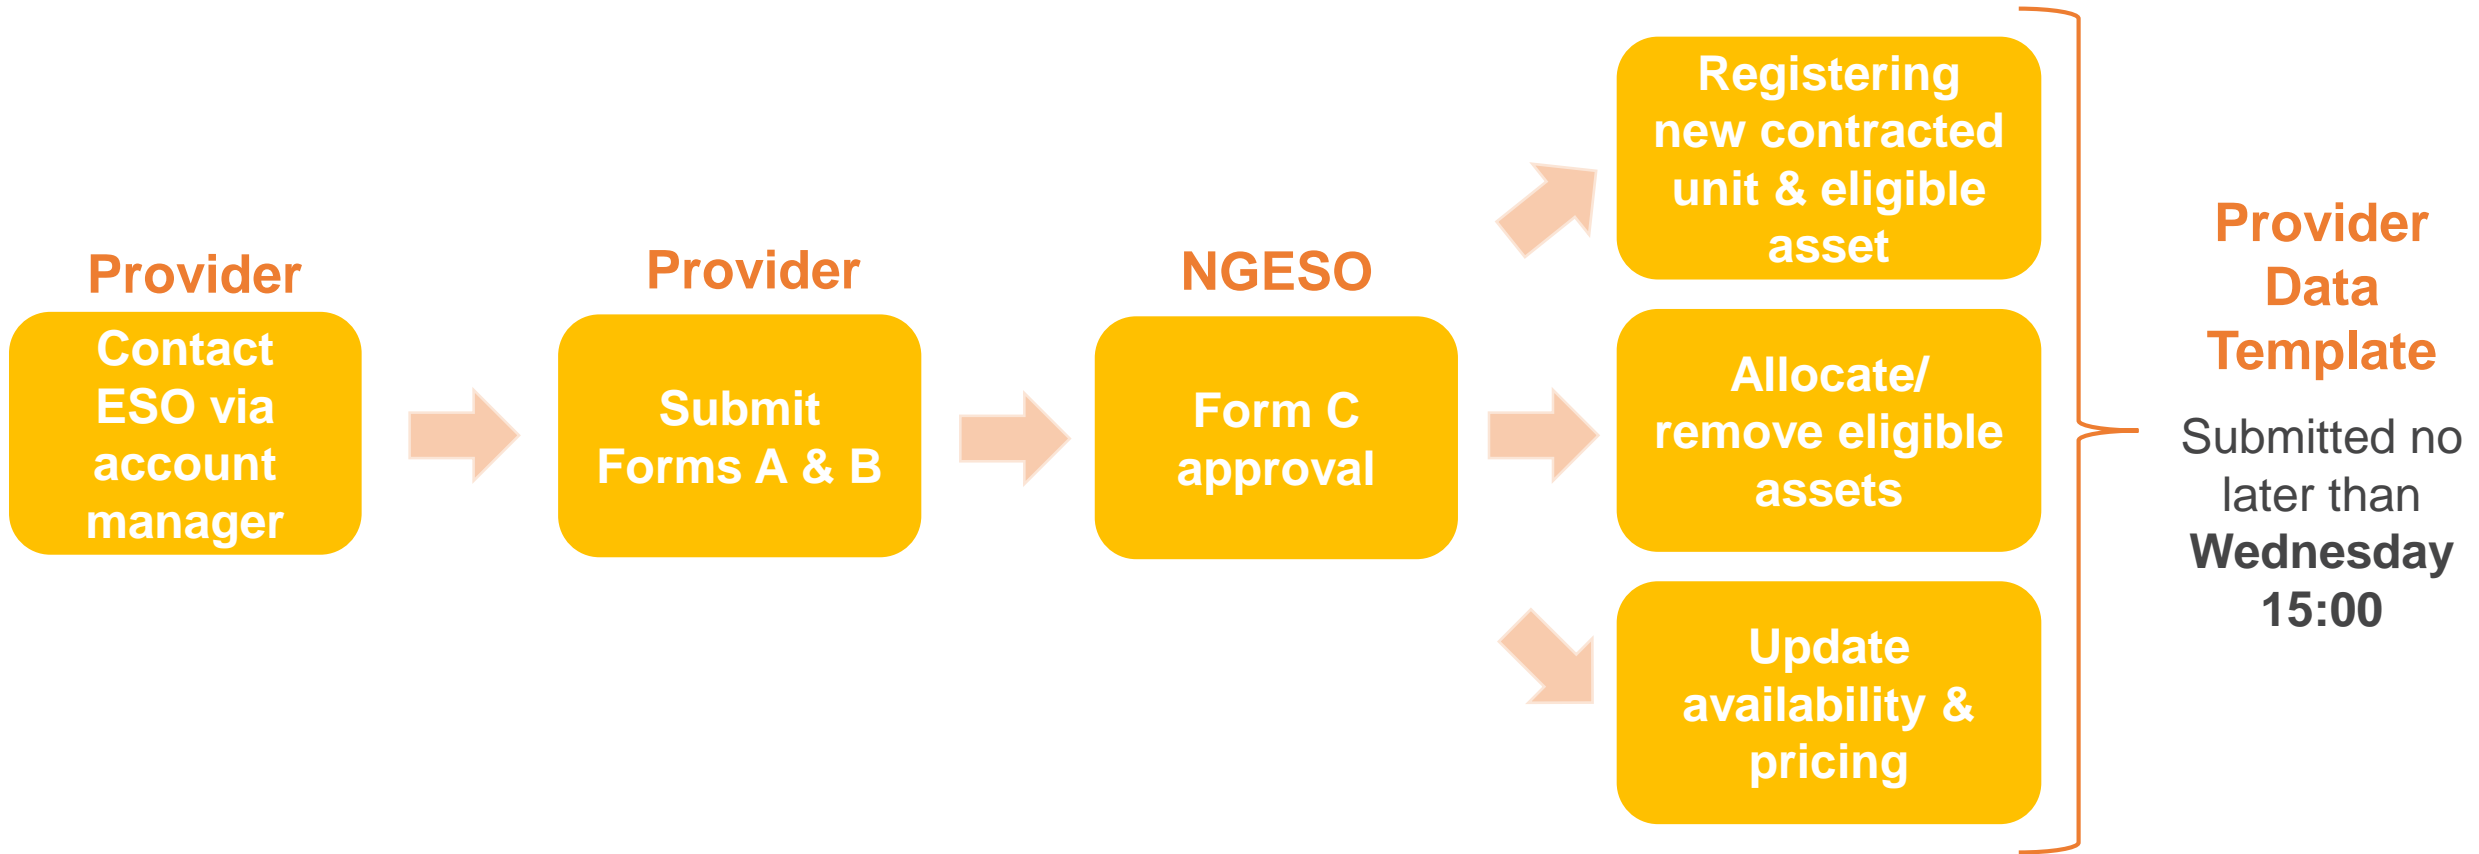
Provider

Contact ESO via account manager

Provider

Submit Forms A & B

NGESO

Form C approval

Registering new contracted unit & eligible asset

Allocate/ remove eligible assets

Update availability & pricing

Provider Data Template

Submitted no later than **Wednesday 15:00**